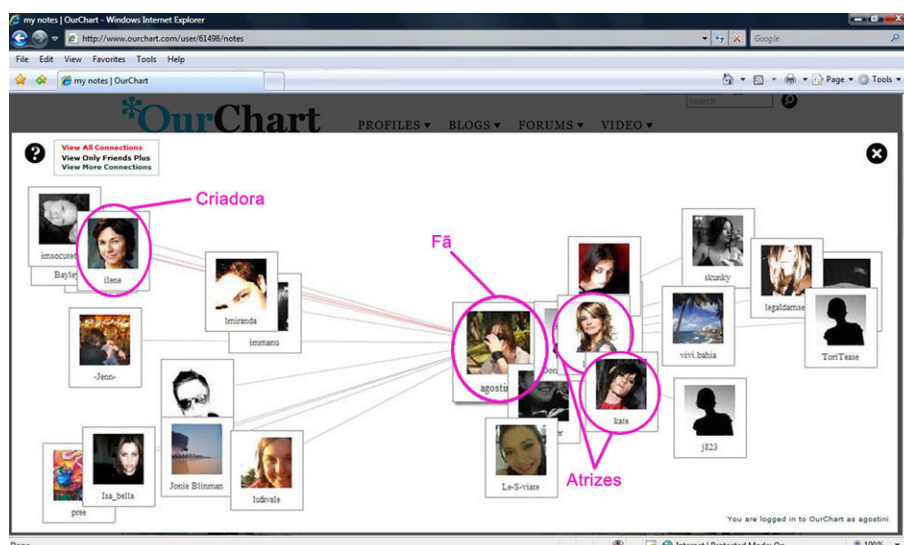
my notes | OurChart - Windows Internet Explorer

http://www.ourchart.com/user/61498/notes

Google

File Edit View Favorites Tools Help

my notes | OurChart

Page Tools

*OurChart

PROFILES ▾ BLOGS ▾ FORUMS ▾ VIDEO ▾

search

View All Connections
View Only Friends Plus
View More Connections

Criadora

imsocute
Bayley
ilene
lmiranda
immanu
-Jenn-
Isa_bella
pree
Jonie Blinman
tudivale

Fã

agostini
Le-S-viste
kate
skunky
legaldamse
vivi.bahia
ToriTease
j823

Atrizes

You are logged in to OurChart as agostini